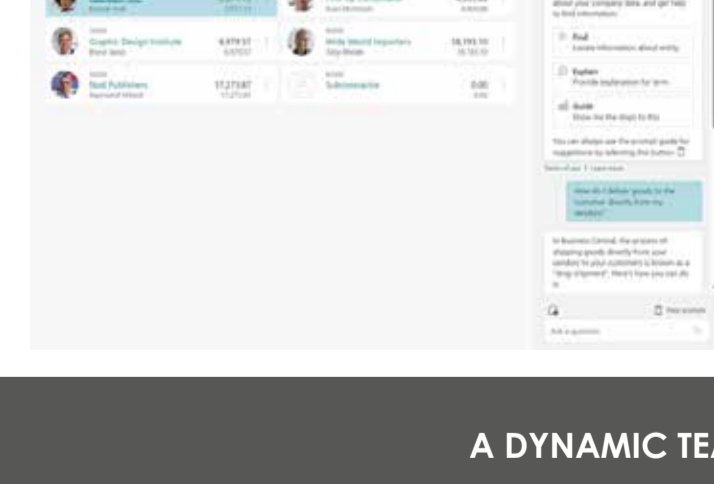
about your company data and get help to find information:

Find
Locate information about entity

Explain
Provide explanation for term

Guide
Show me the steps to this

You can always use the prompt guide for suggestions by selecting this button

Terms of use | Learn more

How do I deliver goods to the customer directly from my vendors?

In Business Central, the process of shipping goods directly from your vendors to your customers is known as a "drop shipment". Here's how you can do it:

View prompts

Ask a question

Graphic Design Institute
6,979.57

Wide World Importers
38,193.10

Nod Publishers
17,271.87

Subcontractor
0.00

A DYNAMIC TE